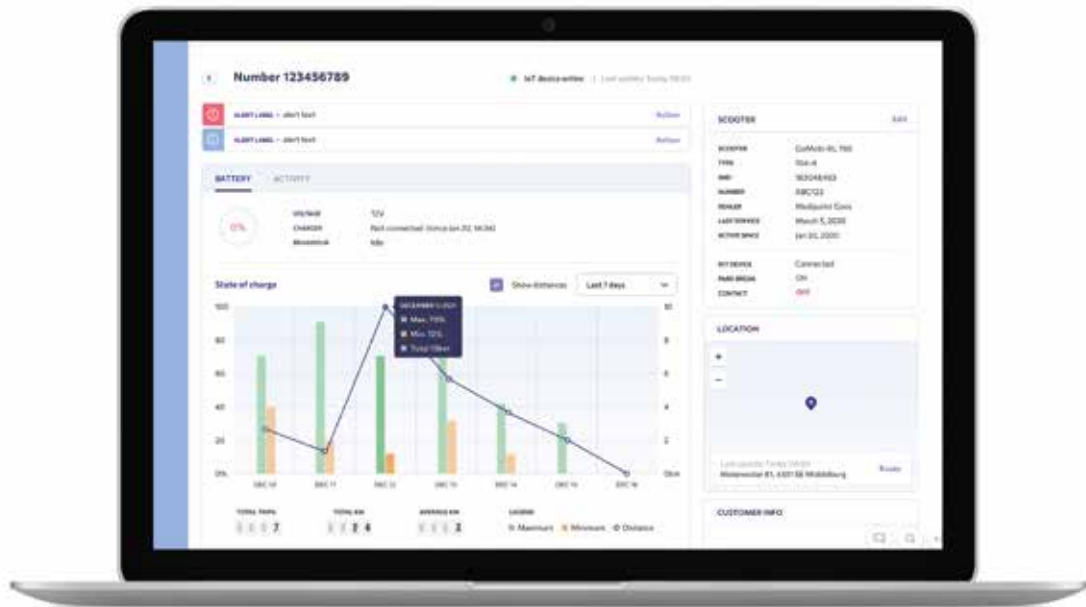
Number 123456789

IoT device online | Last update: Today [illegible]

ALERT LABEL • alert text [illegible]

ALERT LABEL • alert text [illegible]

BATTERY ACTIVITY

0%

VOLTAGE 72V
CHARGER Not connected (Since Jan 20, 14:36)
BEHAVIOUR Idle

State of charge

Show distances Last 7 days

DECEMBER 11 2020
Max. 79%
Min. 12%
Total 13km

100 80 60 40 20 0%

10 8 6 4 2 0km

DEC 10 DEC 11 DEC 12 DEC 13 DEC 14 DEC 15 DEC 16

TOTAL TRIPS 7
TOTAL KM 24
AVERAGE KM 2
LEGEND Maximum Minimum Distance

SCOOTER Edit

SCOOTER GoMobi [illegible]
TYPE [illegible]
IMEI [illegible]
NUMBER ABC123
DEALER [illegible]
LAST SERVICE March 5, 2020
ACTIVE SINCE Jan 20, 2020

IOT DEVICE Connected
PARK BREAK ON
CONTACT OFF

LOCATION

+
−

Last update: Today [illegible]
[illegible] 81, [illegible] Middelburg
Route

CUSTOMER INFO